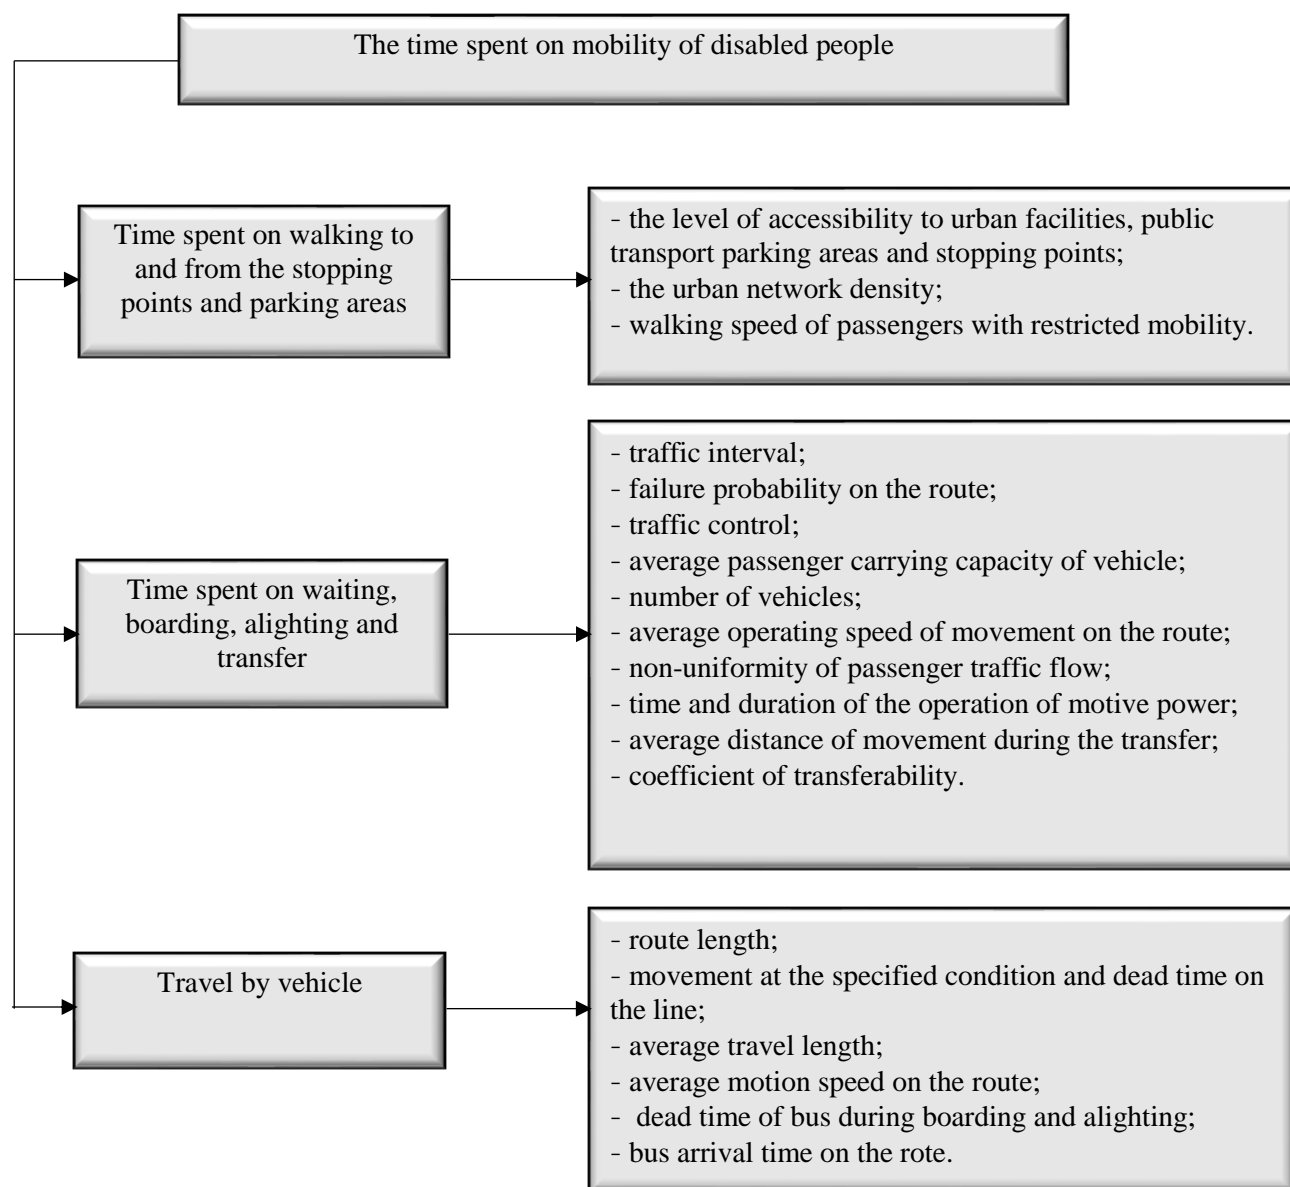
The time spent on mobility of disabled people

Time spent on walking to and from the stopping points and parking areas

- the level of accessibility to urban facilities, public transport parking areas and stopping points;
- the urban network density;
- walking speed of passengers with restricted mobility.

Time spent on waiting, boarding, alighting and transfer

- traffic interval;
- failure probability on the route;
- traffic control;
- average passenger carrying capacity of vehicle;
- number of vehicles;
- average operating speed of movement on the route;
- non-uniformity of passenger traffic flow;
- time and duration of the operation of motive power;
- average distance of movement during the transfer;
- coefficient of transferability.

Travel by vehicle

- route length;
- movement at the specified condition and dead time on the line;
- average travel length;
- average motion speed on the route;
- dead time of bus during boarding and alighting;
- bus arrival time on the rote.